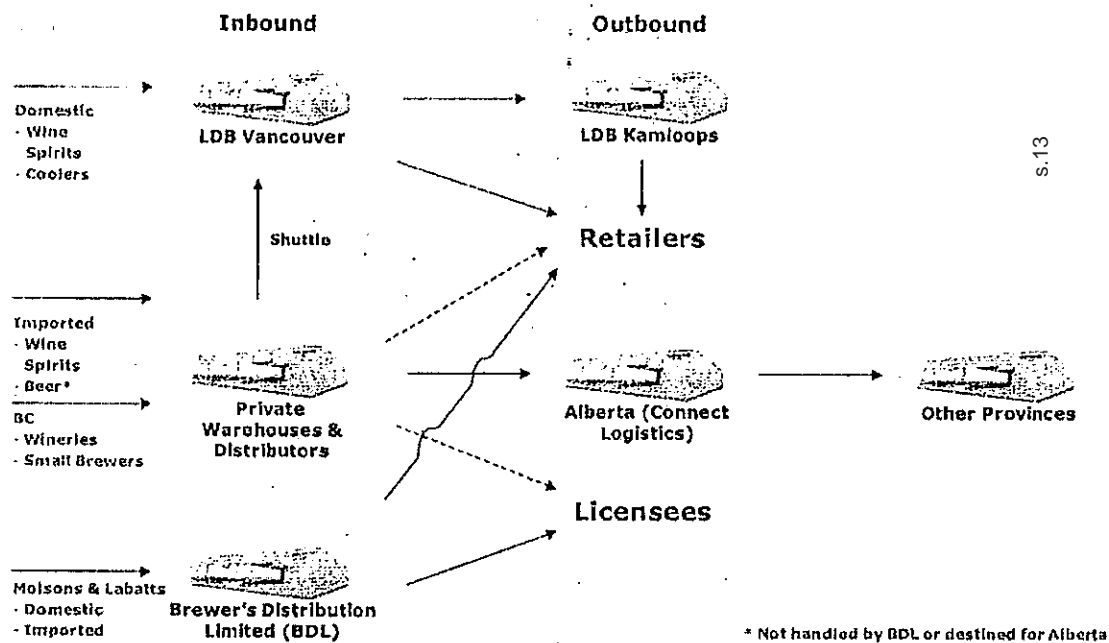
Inbound

Outbound

Domestic
- Wine
Spirits
- Coolers

LDB Vancouver

LDB Kamloops

s.13

Shuttle

Retailers

Imported
- Wine
Spirits
- Beer*

BC
- Wineries
- Small Brewers

Private Warehouses & Distributors

Alberta (Connect Logistics)

Other Provinces

Licensees

Molsons & Labatts
- Domestic
- Imported

Brewer's Distribution Limited (BDL)

* Not handled by BDL or destined for Alberta